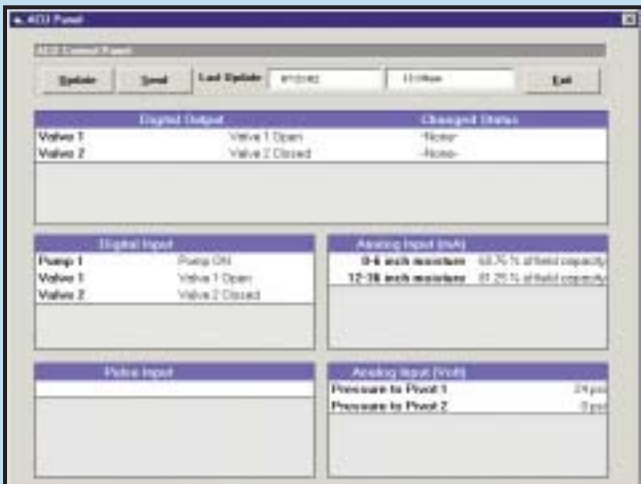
ACD Panel

ACD Control Panel

Update

Send

Last Update

4/12/02

11:09am

Exit

| Digital Output | | Changed States |
|---|---|---|
| Valve 1 | Valve 1 Open | -None- |
| Valve 2 | Valve 2 Closed | -None- |

| Digital Input | |
|---|---|
| Pump 1 | Pump ON |
| Valve 1 | Valve 1 Open |
| Valve 2 | Valve 2 Closed |

| Analog Input (mA) | |
|---|---|
| 0-6 inch moisture | 68.75 % of field capacity |
| 12-36 inch moisture | 81.25 % of field capacity |

Pulse Input

| Analog Input (Volt) | |
|---|---|
| Pressure to Pivot 1 | 24 psi |
| Pressure to Pivot 2 | 0 psi |